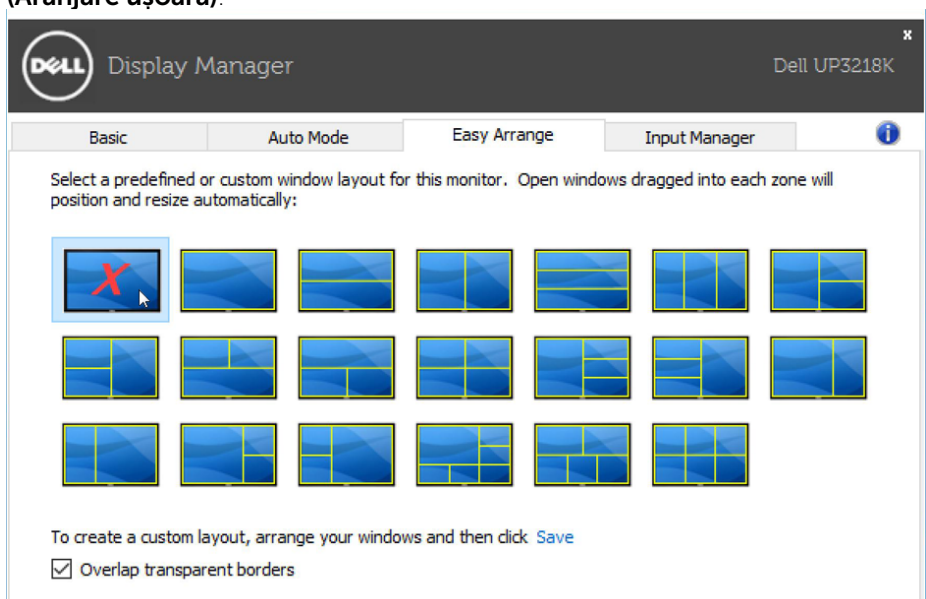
(Aranjare ușoară).

DELL Display Manager Dell UP3218K

x

Basic | Auto Mode | Easy Arrange | Input Manager

Select a predefined or custom window layout for this monitor. Open windows dragged into each zone will position and resize automatically:

To create a custom layout, arrange your windows and then click Save

Overlap transparent borders